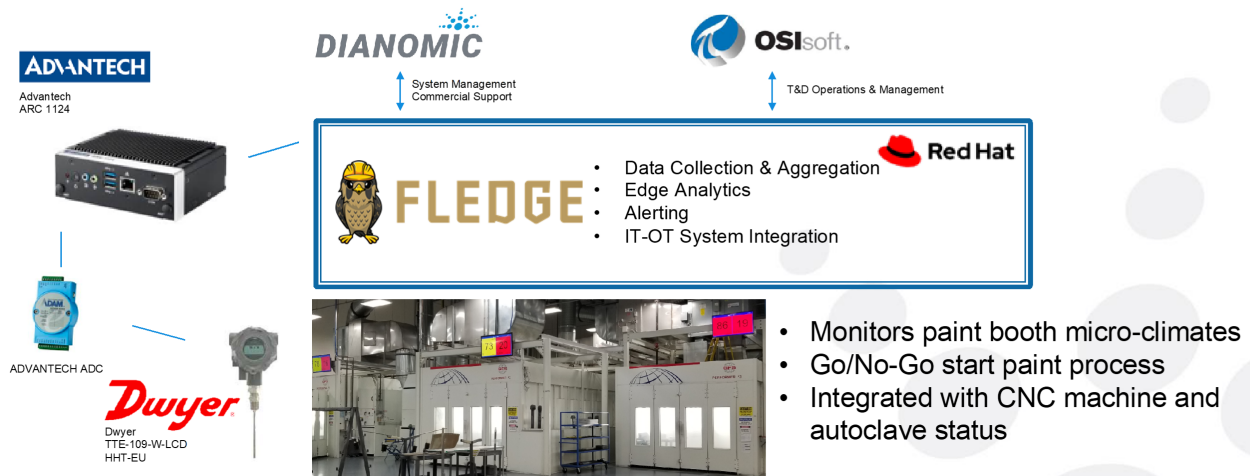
ADVANTECH

Advantech
ARC 1124

DIANOMIC

System Management
Commercial Support

OSIsoft.

T&D Operations & Management

FLEDGE

Red Hat

- Data Collection & Aggregation
- Edge Analytics
- Alerting
- IT-OT System Integration

ADAM

ADVANTECH ADC

Dwyer

Dwyer
TTE-109-W-LCD
HHT-EU

73

- Monitors paint booth micro-climates
- Go/No-Go start paint process
- Integrated with CNC machine and autoclave status